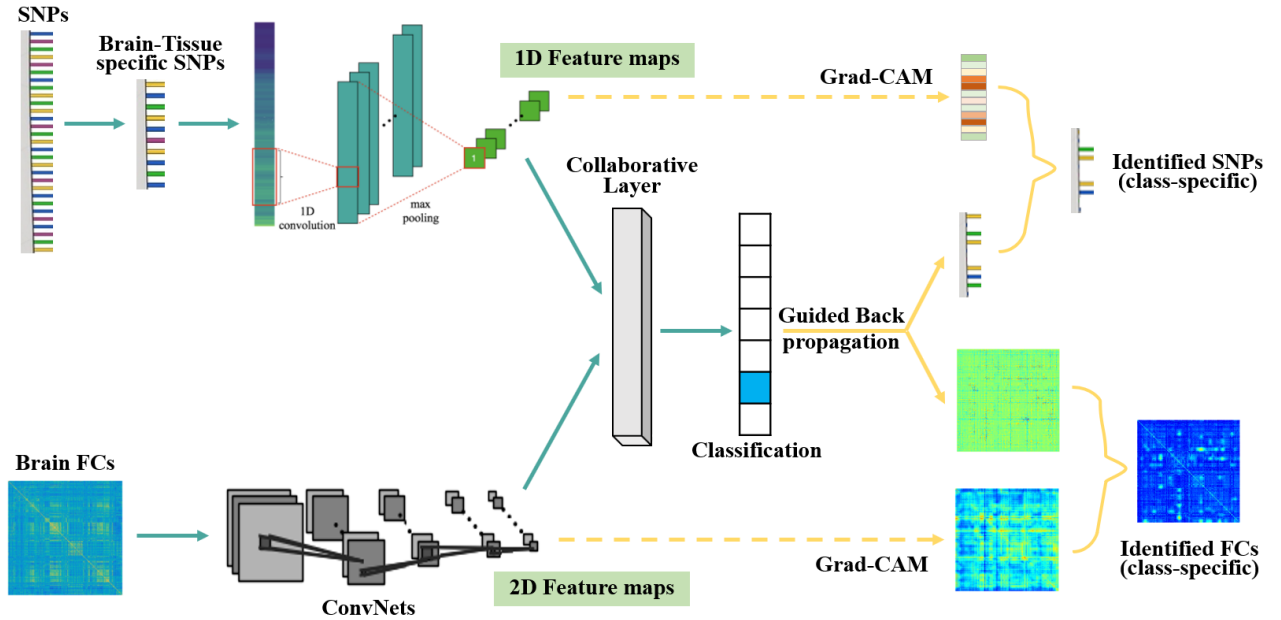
SNPs

Brain-Tissue specific SNPs

1D convolution

max pooling

1

1D Feature maps

Grad-CAM

Collaborative Layer

Identified SNPs (class-specific)

Guided Back propagation

Classification

Brain FCs

ConvNets

2D Feature maps

Grad-CAM

Identified FCs (class-specific)